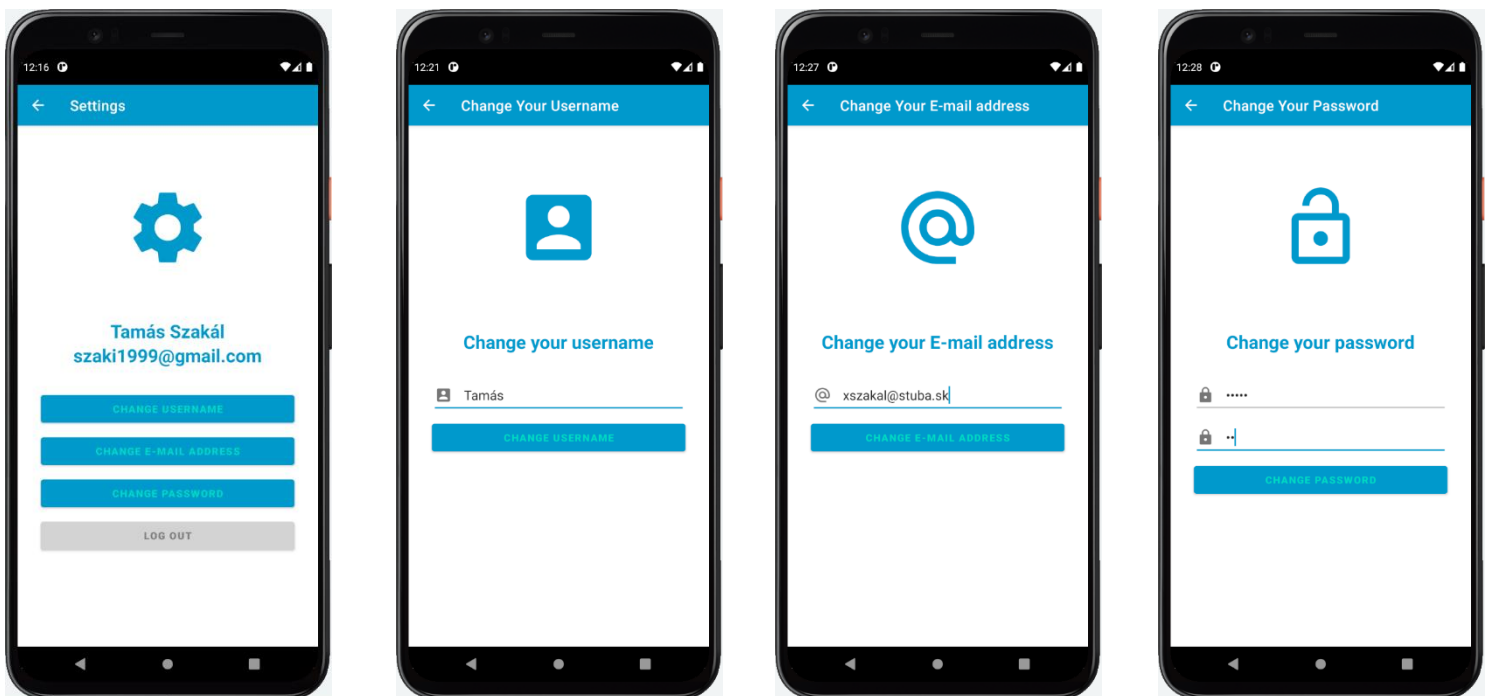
12:16

Settings

Tamás Szakál
szaki1999@gmail.com

CHANGE USERNAME

CHANGE E-MAIL ADDRESS

CHANGE PASSWORD

LOG OUT

12:21

Change Your Username

Change your username

Tamás

CHANGE USERNAME

12:27

Change Your E-mail address

Change your E-mail address

xszakal@stuba.sk

CHANGE E-MAIL ADDRESS

12:28

Change Your Password

Change your password

•••••

••

CHANGE PASSWORD